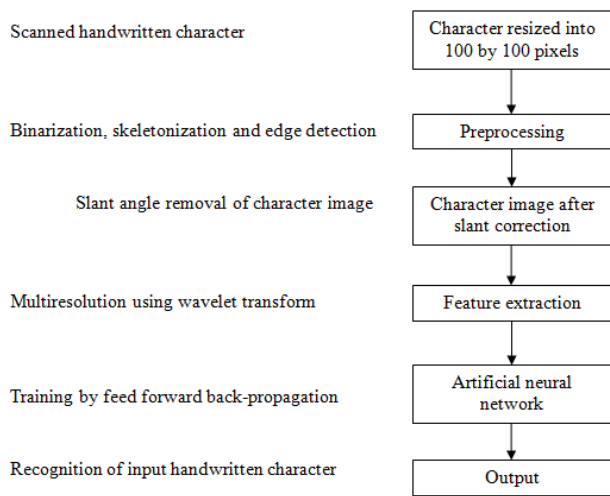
Scanned handwritten character

Character resized into 100 by 100 pixels

Binarization, skeletonization and edge detection

Preprocessing

Slant angle removal of character image

Character image after slant correction

Multiresolution using wavelet transform

Feature extraction

Training by feed forward back-propagation

Artificial neural network

Recognition of input handwritten character

Output